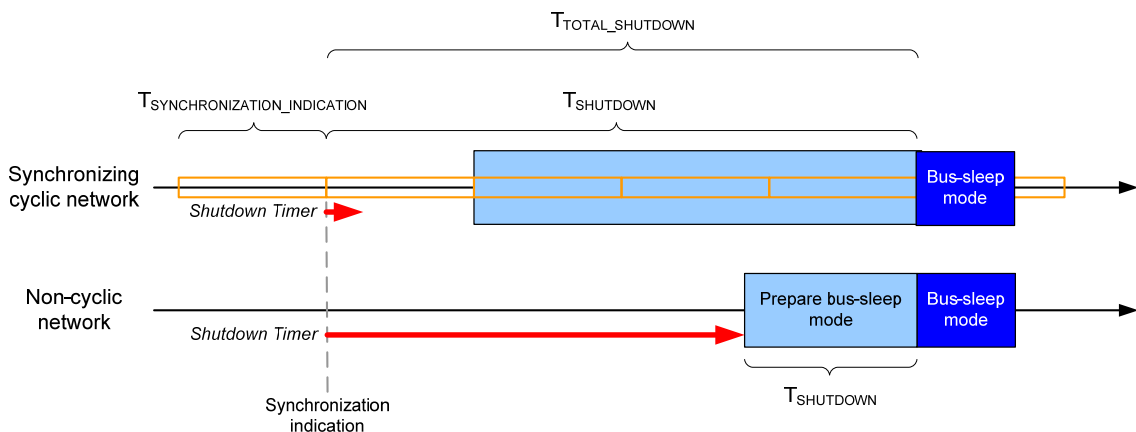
$T_{TOTAL\_SHUTDOWN}$

$T_{SYNCHRONIZATION\_INDICATION}$

$T_{SHUTDOWN}$

Synchronizing cyclic network

Shutdown Timer

Bus-sleep mode

Non-cyclic network

Shutdown Timer

Prepare bus-sleep mode

Bus-sleep mode

$T_{SHUTDOWN}$

Synchronization indication